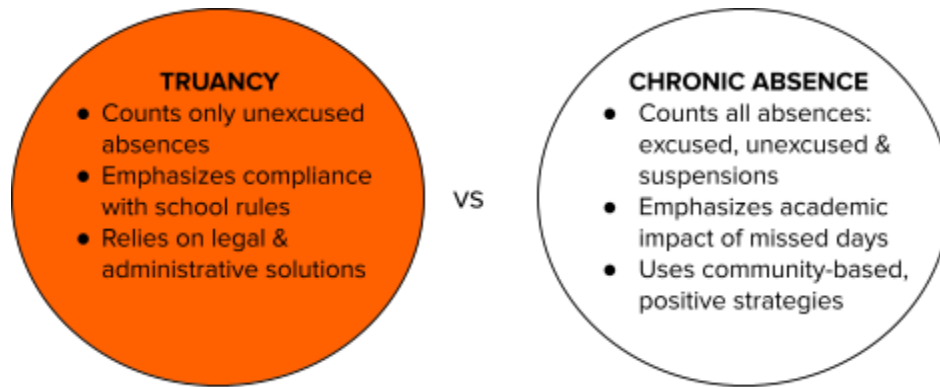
TRUANCY

- Counts only unexcused absences
- Emphasizes compliance with school rules
- Relies on legal & administrative solutions

VS

CHRONIC ABSENCE

- Counts all absences: excused, unexcused & suspensions
- Emphasizes academic impact of missed days
- Uses community-based, positive strategies